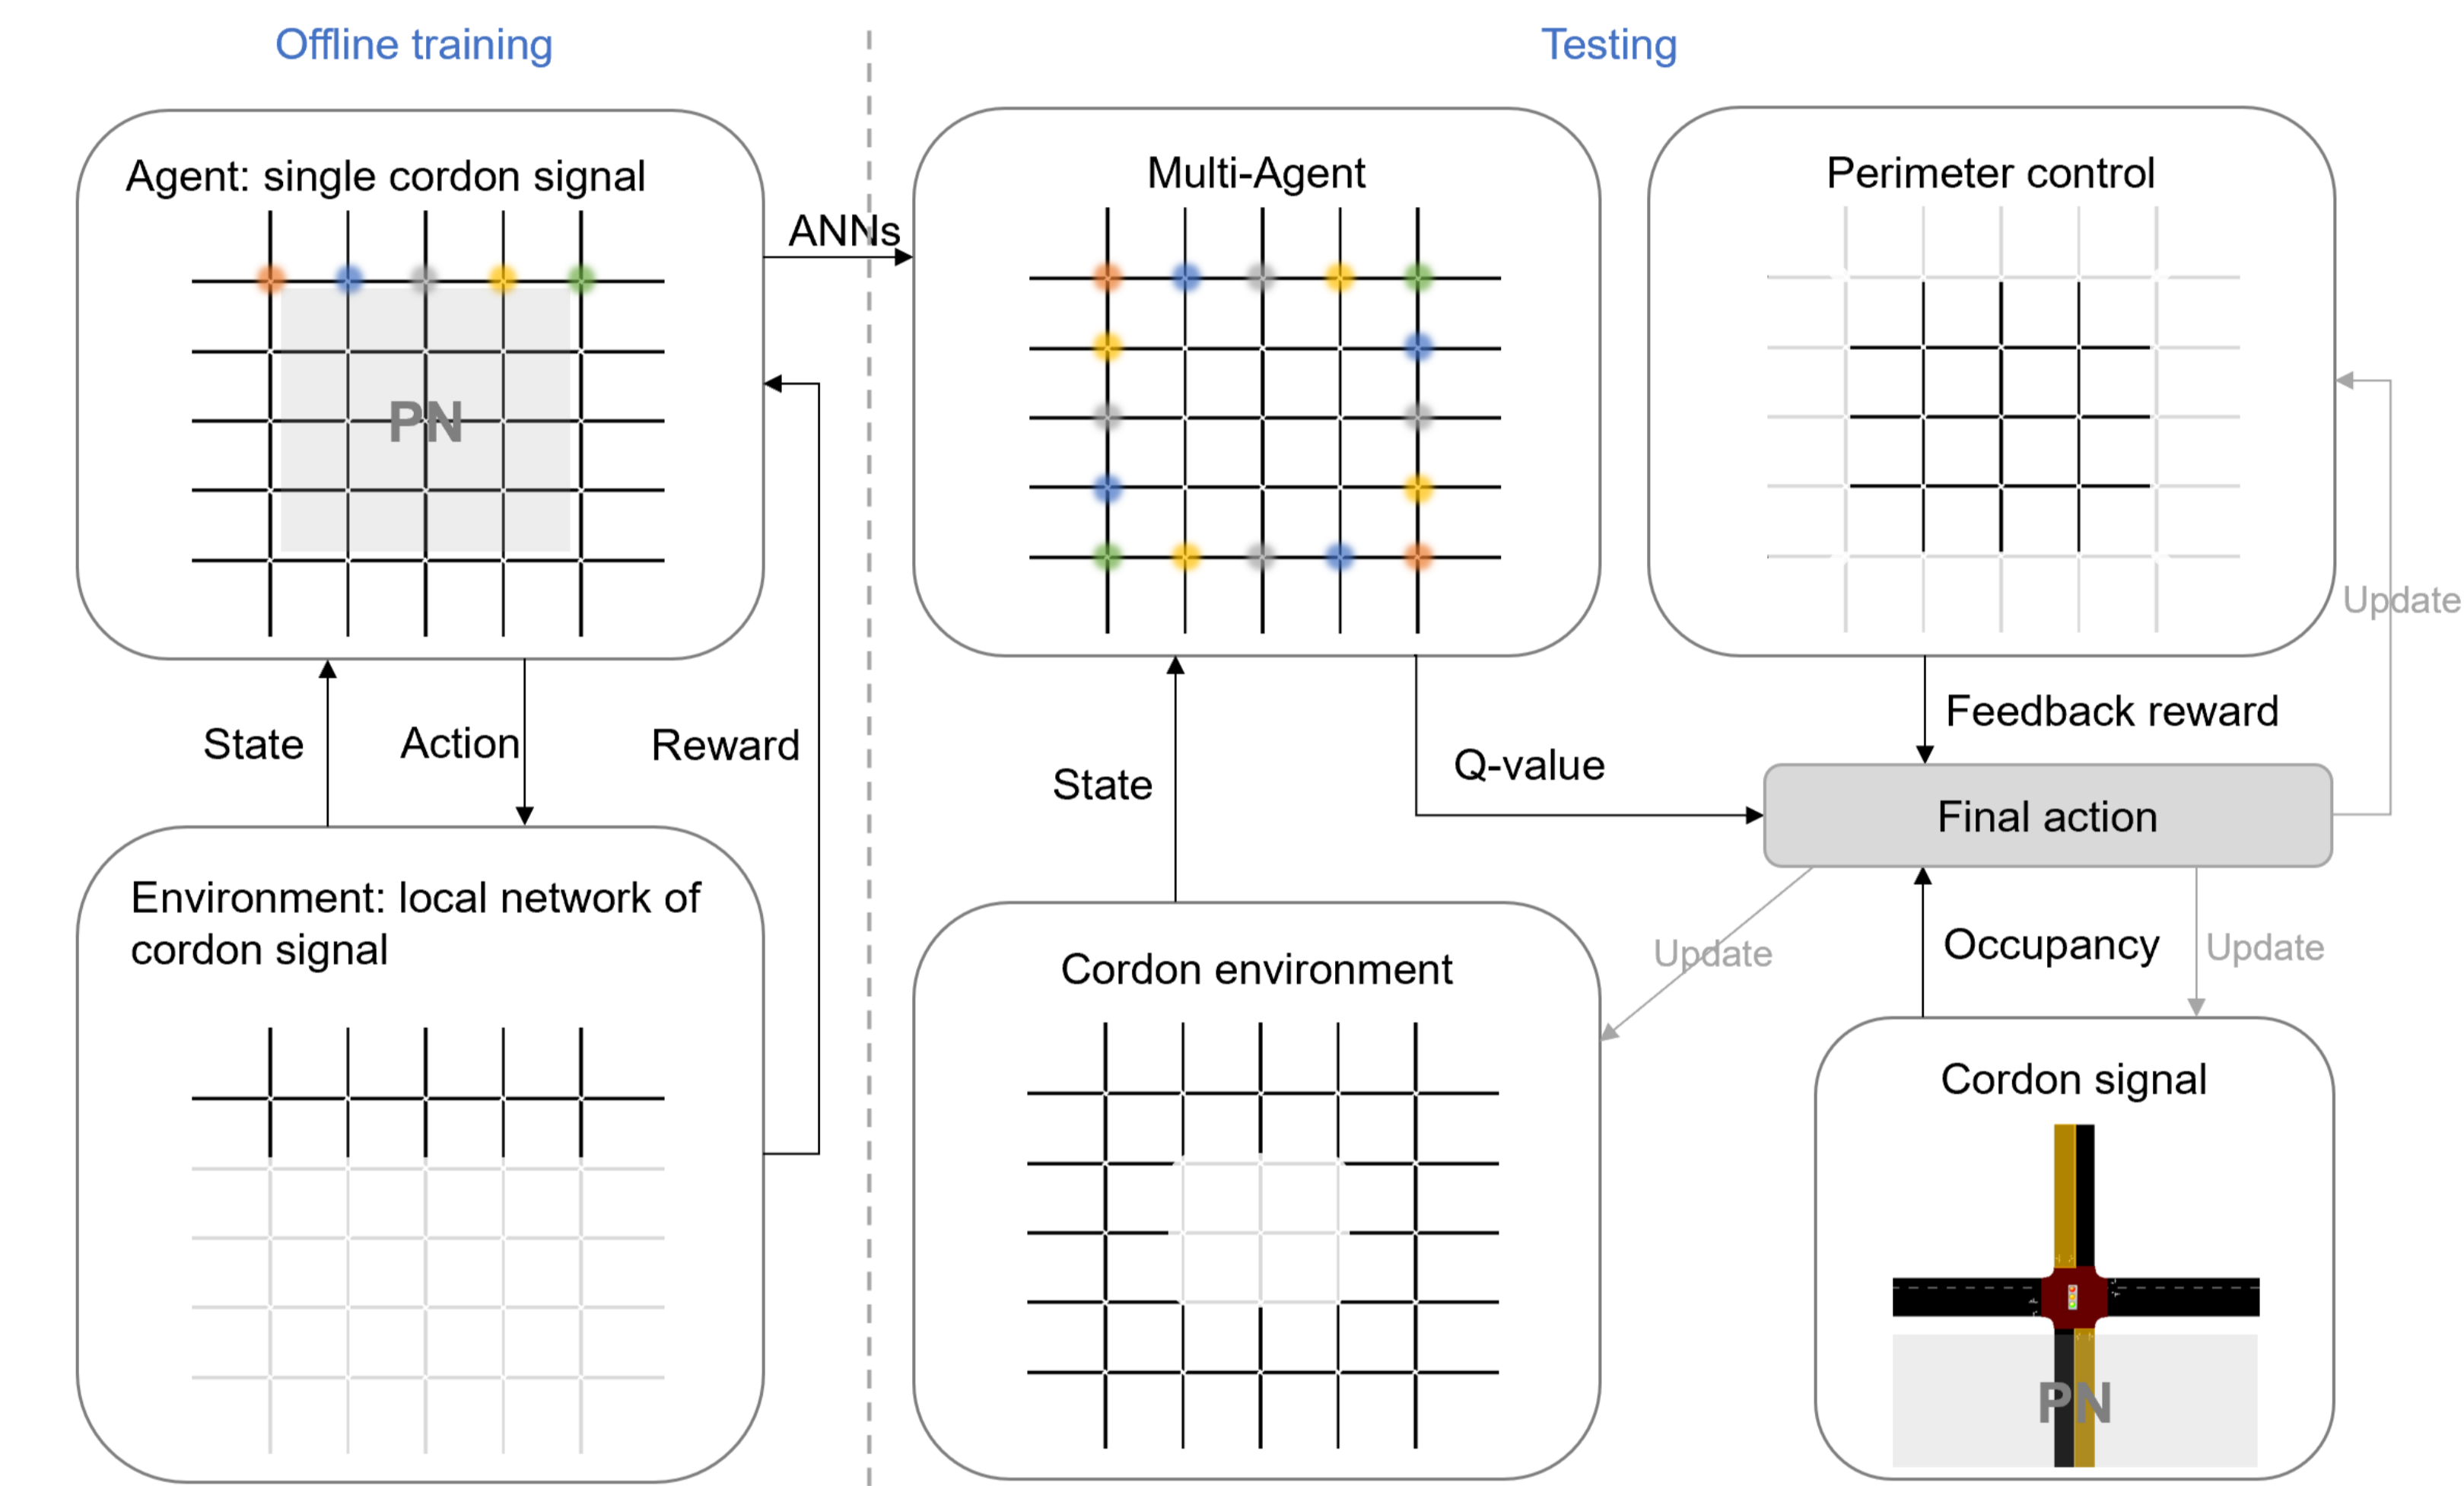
Offline training

Testing

Agent: single cordon signal

PN

ANNs

Multi-Agent

Perimeter control

Update

State

Action

Reward

Environment: local network of cordon signal

State

Q-value

Feedback reward

Final action

Cordon environment

Update

Occupancy

Update

Cordon signal

PN